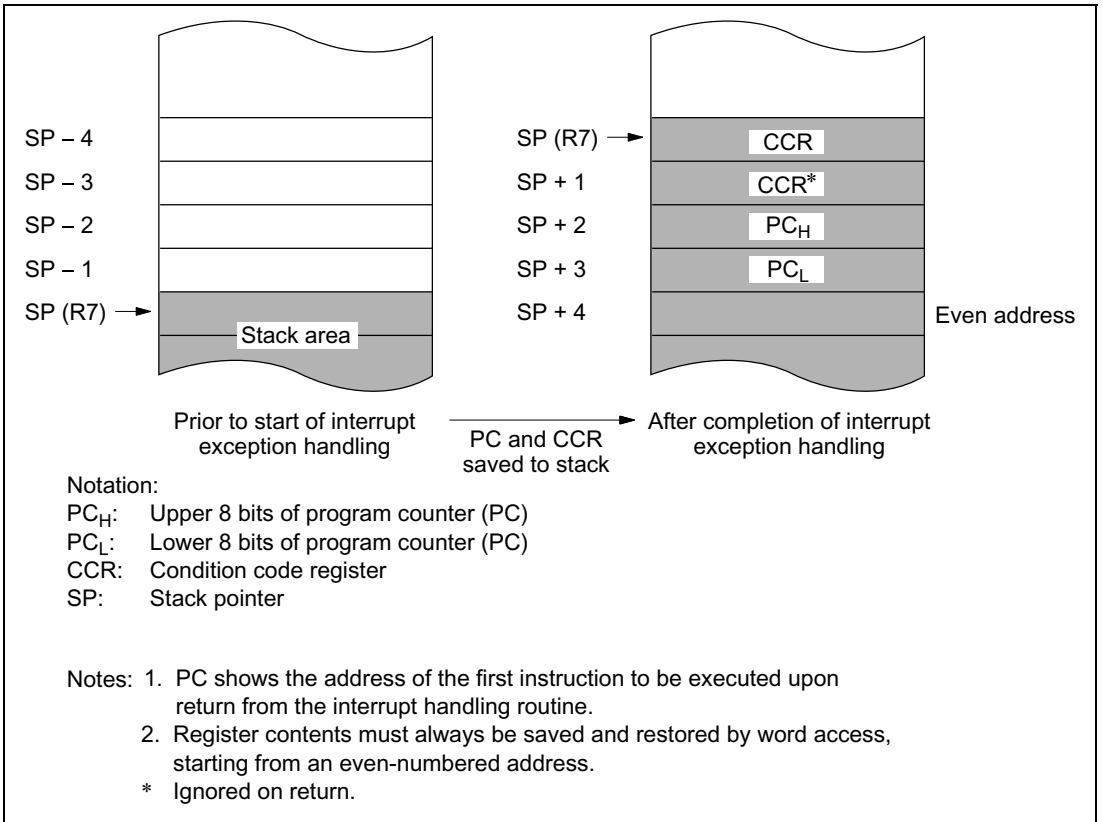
SP – 4
SP – 3
SP – 2
SP – 1
SP (R7)
Stack area

SP (R7)
SP + 1
SP + 2
SP + 3
SP + 4
CCR
CCR*
$PC_H$
$PC_L$
Even address

Prior to start of interrupt exception handling

PC and CCR saved to stack

After completion of interrupt exception handling

Notation:
$PC_H$: Upper 8 bits of program counter (PC)
$PC_L$: Lower 8 bits of program counter (PC)
CCR: Condition code register
SP: Stack pointer

Notes: 1. PC shows the address of the first instruction to be executed upon return from the interrupt handling routine.
2. Register contents must always be saved and restored by word access, starting from an even-numbered address.
* Ignored on return.